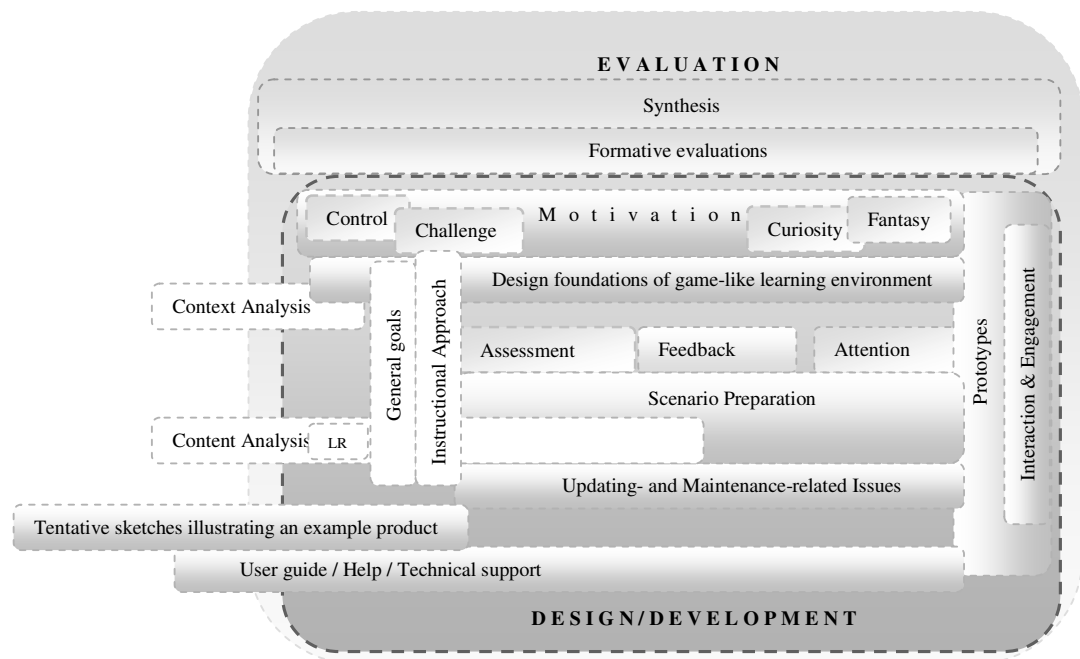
EVALUATION

Synthesis

Formative evaluations

Control

Challenge

Motivation

Curiosity

Fantasy

Design foundations of game-like learning environment

Context Analysis

General goals

Instructional Approach

Prototypes

Interaction & Engagement

Assessment

Feedback

Attention

Scenario Preparation

Content Analysis

LR

Updating- and Maintenance-related Issues

Tentative sketches illustrating an example product

User guide / Help / Technical support

DESIGN/DEVELOPMENT